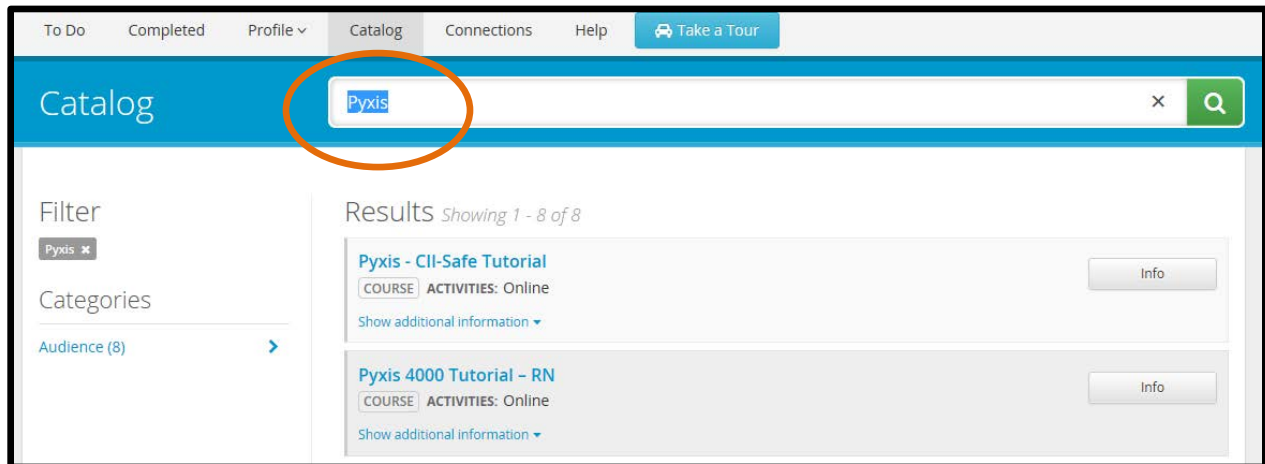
To Do Completed Profile Catalog Connections Help Take a Tour

Catalog

Pyxis ×

Filter

Pyxis ×

Categories

Audience (8)

Results Showing 1 - 8 of 8

Pyxis - CII-Safe Tutorial

COURSE ACTIVITIES: Online

Show additional information

Info

Pyxis 4000 Tutorial – RN

COURSE ACTIVITIES: Online

Show additional information

Info